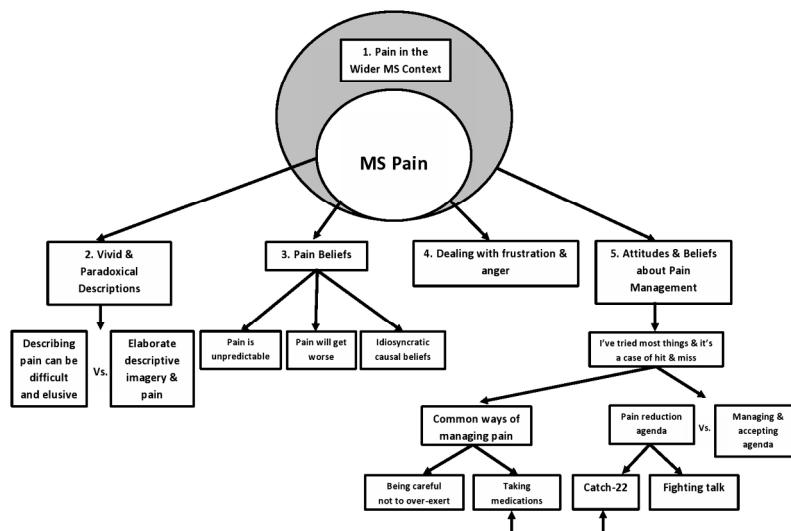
1. Pain in the Wider MS Context

MS Pain

2. Vivid & Paradoxical Descriptions

3. Pain Beliefs

4. Dealing with frustration & anger

5. Attitudes & Beliefs about Pain Management

Describing pain can be difficult and elusive

Vs.

Elaborate descriptive imagery & pain

Pain is unpredictable

Pain will get worse

Idiosyncratic causal beliefs

I've tried most things & it's a case of hit & miss

Common ways of managing pain

Pain reduction agenda

Vs.

Managing & accepting agenda

Being careful not to over-exert

Taking medications

Catch-22

Fighting talk